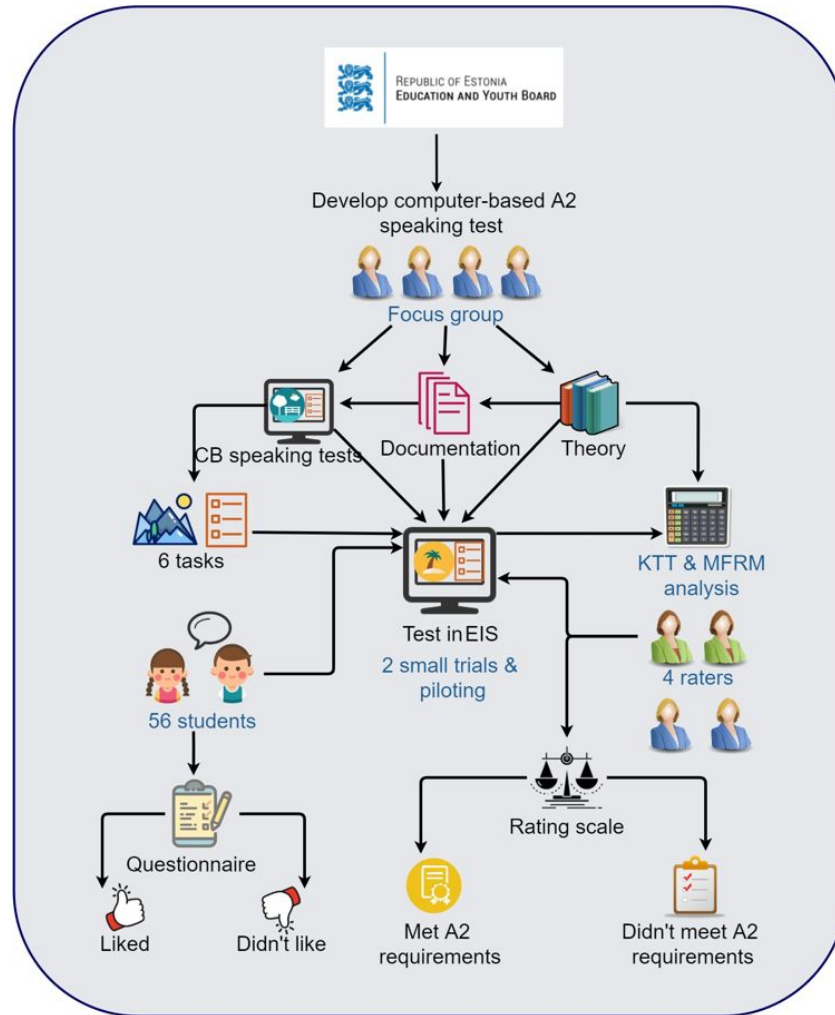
REPUBLIC OF ESTONIA
EDUCATION AND YOUTH BOARD

Develop computer-based A2 speaking test

Focus group

CB speaking tests

Documentation

Theory

6 tasks

Test in EIS

2 small trials & piloting

KTT & MFRM analysis

4 raters

56 students

Questionnaire

Liked

Didn't like

Rating scale

Met A2 requirements

Didn't meet A2 requirements